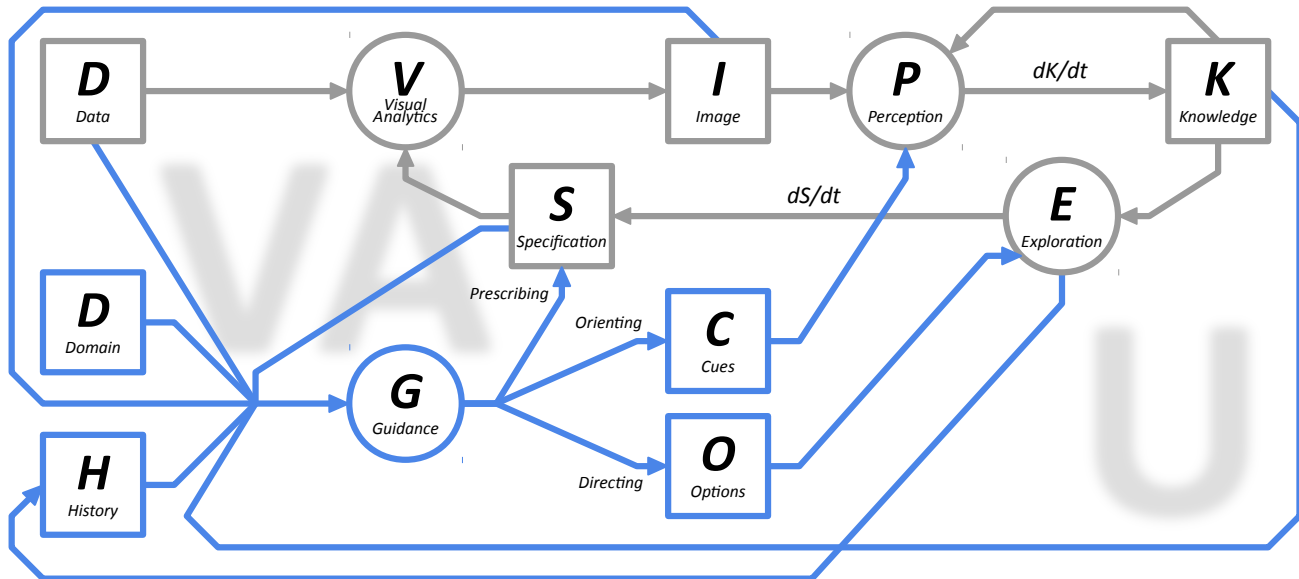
D
Data

V
Visual Analytics

I
Image

P
Perception

dK/dt

K
Knowledge

S
Specification

dS/dt

E
Exploration

D
Domain

Prescribing

Orienting

C
Cues

G
Guidance

O
Options

Directing

H
History

VA

U